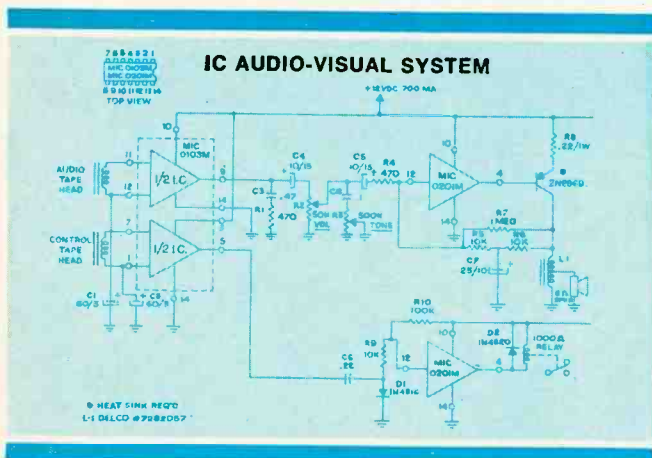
IC AUDIO-VISUAL SYSTEM

7 6 5 4 3 2 1
MIC 0103M
MIC 0103M
8 9 10 11 12 13 14
TOP VIEW

+12VDC 700 MA

MIC 0103M
10
1/2 I.C.
1/2 I.C.
11
12
9
14
7
1
5
4
14
AUDIO TAPE HEAD
CONTROL TAPE HEAD
C1 50/3
C2 50/3
R1
C3 .47
C4 10/15
470
R2 50K VOL
C8
R3 500K TONE
C5 10/15
R4 470
12
MIC 0201M
10
4
14
R8 22/1W
2N2869
R7 1MEG
R5 10K
R6 10K
C7 25/10
L1
8Ω SPKR
R10 100K
R9 10K
C6 .22
12
MIC 0201M
4
14
D1 1N4816
D2 1N4820
1000Ω RELAY

* HEAT SINK REQ'D
L-1 DELCO #7282057